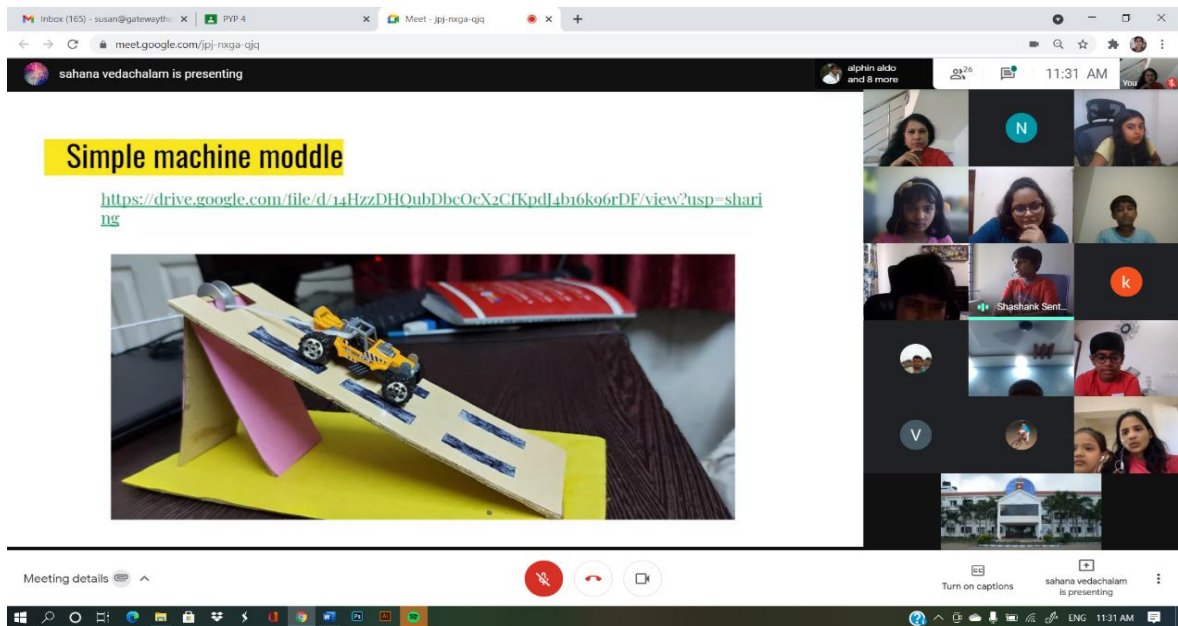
Inbox (165) - susan@gatewaythe ×
PYP 4 ×
Meet - jpj-nxga-qjq ×
+

meet.google.com/jpj-nxga-qjq

sahana vedachalam is presenting

alphin aldo and 8 more
26
11:31 AM
You

Simple machine moddle

https://drive.google.com/file/d/14HzzDHQubDbcOcX2CfKpdJ4b16k96rDF/view?usp=sharing

N
Shashank Sent...
k
V

Meeting details

Turn on captions
sahana vedachalam is presenting

ENG 11:31 AM